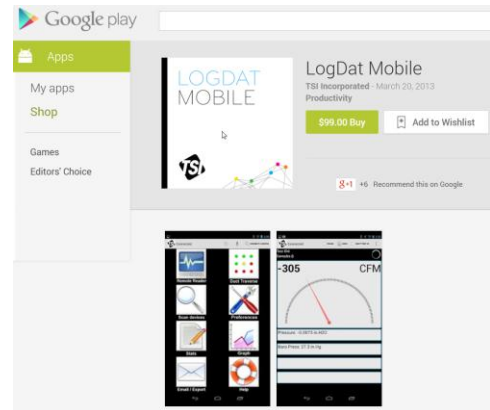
Google play

Apps

My apps

Shop

Games

Editors' Choice

LOGDAT
MOBILE

LogDat Mobile

TSI Incorporated - March 20, 2013

Productivity

$99.00 Buy

Add to Wishlist

g+1 +6 Recommend this on Google

Remote Reader

Dust Transmit

Scan devices

Preferences

Stats

Graph

Email / Export

Help

-305

CFM

Pressure: 0.0075 in H2O

Baro Press: 27.3 in Hg